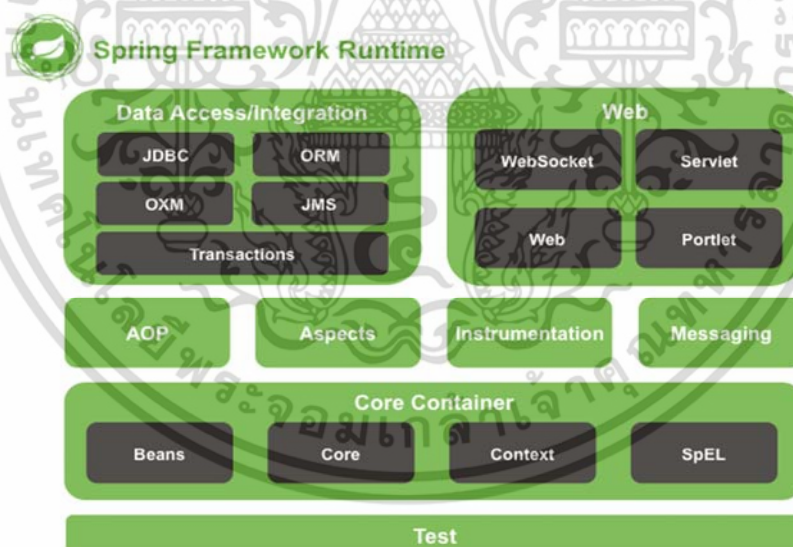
Spring Framework Runtime

Data Access/Integration

JDBC

ORM

OXM

JMS

Transactions

Web

WebSocket

Servlet

Web

Portlet

AOP

Aspects

Instrumentation

Messaging

Core Container

Beans

Core

Context

SpEL

Test